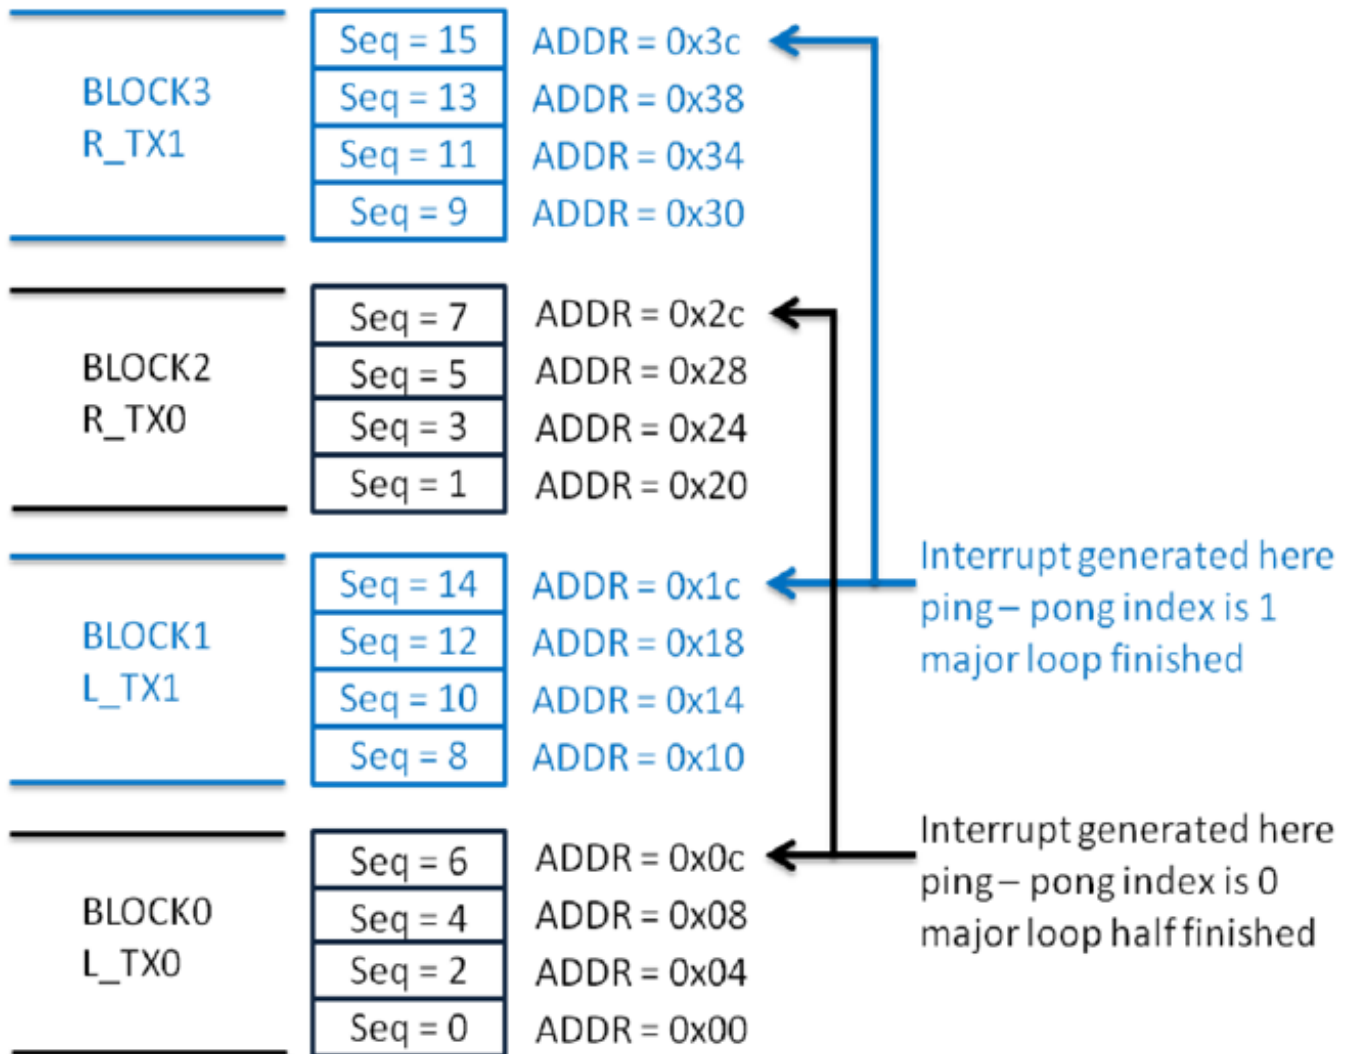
BLOCK3
R_TX1

Seq = 15
Seq = 13
Seq = 11
Seq = 9

ADDR = 0x3c
ADDR = 0x38
ADDR = 0x34
ADDR = 0x30

BLOCK2
R_TX0

Seq = 7
Seq = 5
Seq = 3
Seq = 1

ADDR = 0x2c
ADDR = 0x28
ADDR = 0x24
ADDR = 0x20

BLOCK1
L_TX1

Seq = 14
Seq = 12
Seq = 10
Seq = 8

ADDR = 0x1c
ADDR = 0x18
ADDR = 0x14
ADDR = 0x10

Interrupt generated here
ping – pong index is 1
major loop finished

BLOCK0
L_TX0

Seq = 6
Seq = 4
Seq = 2
Seq = 0

ADDR = 0x0c
ADDR = 0x08
ADDR = 0x04
ADDR = 0x00

Interrupt generated here
ping – pong index is 0
major loop half finished